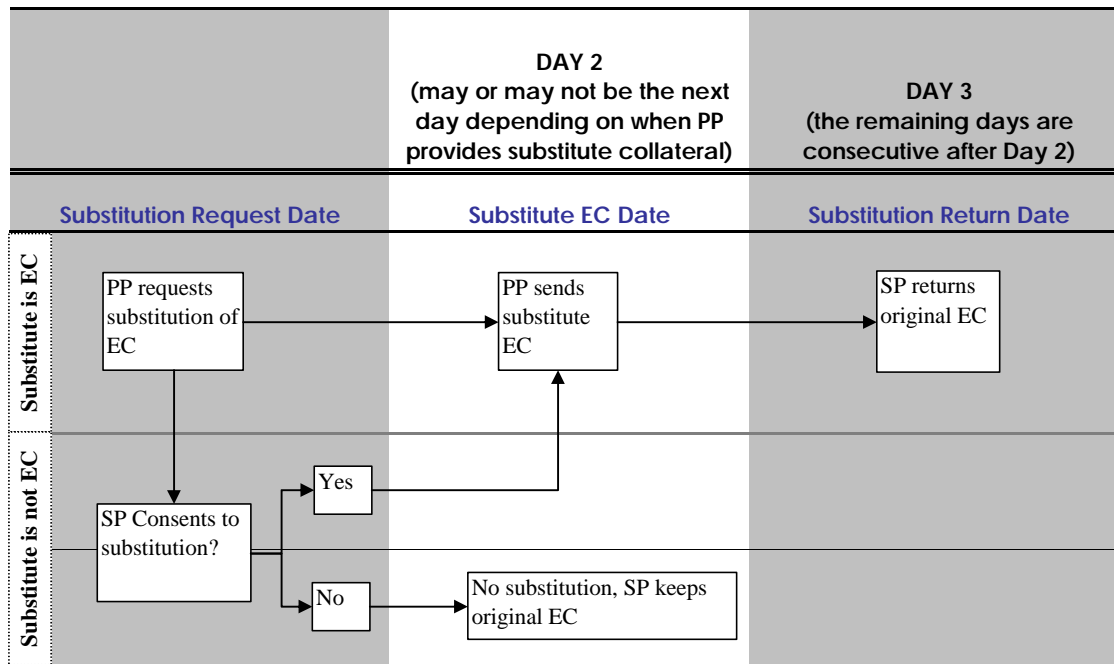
DAY 2
(may or may not be the next day depending on when PP provides substitute collateral)

DAY 3
(the remaining days are consecutive after Day 2)

Substitution Request Date

Substitute EC Date

Substitution Return Date

Substitute is EC

PP requests substitution of EC

PP sends substitute EC

SP returns original EC

Substitute is not EC

SP Consents to substitution?

Yes

No

No substitution, SP keeps original EC